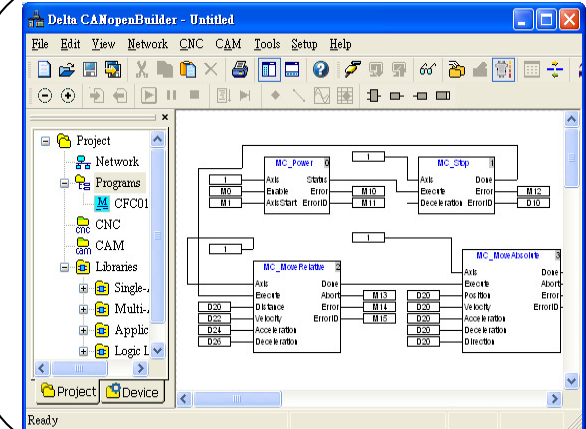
Delta CANopenBuilder - Untitled

File Edit View Network CNC CAM Tools Setup Help

Project
Network
Programs
CFC01
CNC
CAM
Libraries
Single-
Multi-
Applic
Logic L

Project
Device

MC_Power 0
Axis
Enable
AxisStart
Status
Error
ErrorID
1
M0
M1
M10
M11

MC_Stop 1
Axis
Execute
Deceleration
Done
Error
ErrorID
1
M12
D10

1
MC_MoveRelative 2
Axis
Execute
Distance
Velocity
Acceleration
Deceleration
Done
Abort
Error
ErrorID
D20
D22
D24
D26
M13
M14
M15

1
MC_MoveAbsolute 3
Axis
Execute
Position
Velocity
Acceleration
Deceleration
Direction
Done
Abort
Error
ErrorID
D20
D20
D20
D20
D20
D20

Ready